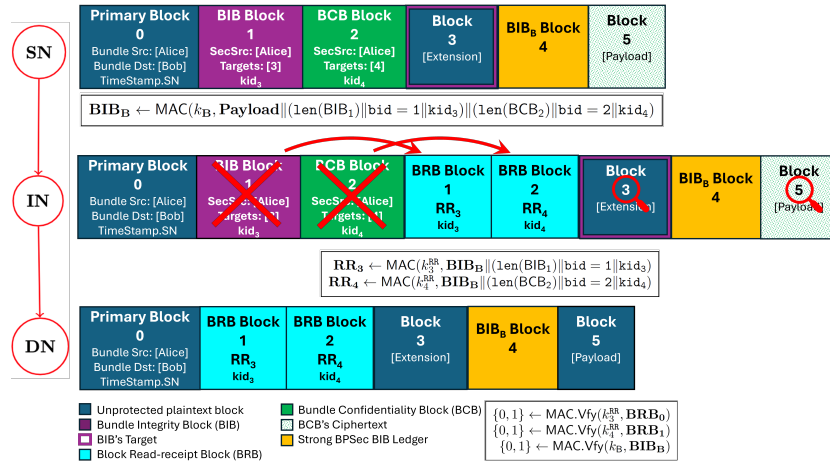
SN

Primary Block
0
Bundle Src: [Alice]
Bundle Dst: [Bob]
TimeStamp.SN

BIB Block
1
SecSrc: [Alice]
Targets: [3]
$kid_3$

BCB Block
2
SecSrc: [Alice]
Targets: [4]
$kid_4$

Block
3
[Extension]

$BIB_B$ Block
4

Block
5
[Payload]

$\mathbf{BIB_B} \leftarrow \text{MAC}(k_B, \mathbf{Payload} \| (\texttt{len}(\text{BIB}_1) \| \texttt{bid} = 1 \| \texttt{kid}_3) \| (\texttt{len}(\text{BCB}_2) \| \texttt{bid} = 2 \| \texttt{kid}_4)$

IN

Primary Block
0
Bundle Src: [Alice]
Bundle Dst: [Bob]
TimeStamp.SN

BIB Block
1
SecSrc: [Alice]
Targets: [3]
$kid_3$

BCB Block
2
SecSrc: [Alice]
Targets: [4]
$kid_4$

BRB Block
1
$RR_3$
$kid_3$

BRB Block
2
$RR_4$
$kid_4$

Block
3
[Extension]

$BIB_B$ Block
4

Block
5
[Payload]

$\mathbf{RR_3} \leftarrow \text{MAC}(k_3^{RR}, \mathbf{BIB_B} \| (\texttt{len}(\text{BIB}_1) \| \texttt{bid} = 1 \| \texttt{kid}_3)$
$\mathbf{RR_4} \leftarrow \text{MAC}(k_4^{RR}, \mathbf{BIB_B} \| (\texttt{len}(\text{BCB}_2) \| \texttt{bid} = 2 \| \texttt{kid}_4)$

DN

Primary Block
0
Bundle Src: [Alice]
Bundle Dst: [Bob]
TimeStamp.SN

BRB Block
1
$RR_3$
$kid_3$

BRB Block
2
$RR_4$
$kid_4$

Block
3
[Extension]

$BIB_B$ Block
4

Block
5
[Payload]

Unprotected plaintext block
Bundle Integrity Block (BIB)
BIB's Target
Block Read-receipt Block (BRB)
Bundle Confidentiality Block (BCB)
BCB's Ciphertext
Strong BPSec BIB Ledger

$\{0,1\} \leftarrow \text{MAC.Vfy}(k_3^{RR}, \mathbf{BRB_0})$
$\{0,1\} \leftarrow \text{MAC.Vfy}(k_4^{RR}, \mathbf{BRB_1})$
$\{0,1\} \leftarrow \text{MAC.Vfy}(k_B, \mathbf{BIB_B})$